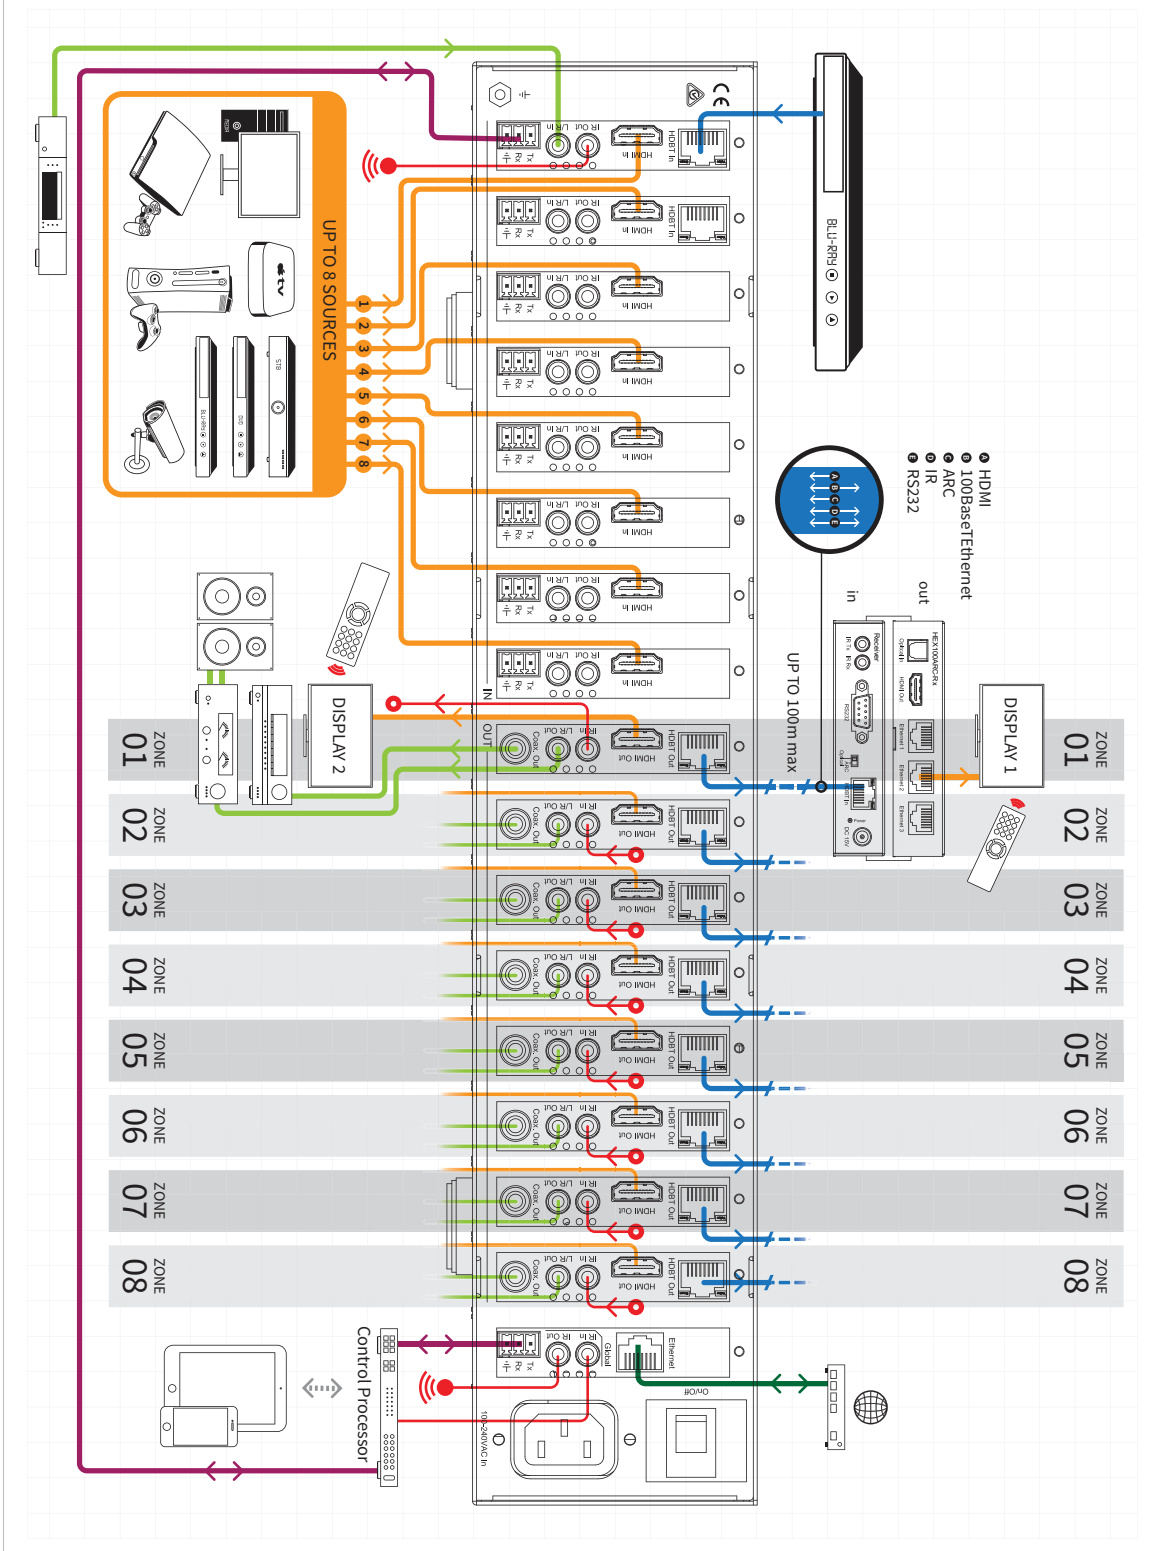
UP TO 8 SOURCES
1
2
3
4
5
6
7
8
BLU-RAY
STB
DVD
HDMI In
HDBT In
IR Out
IR In
L/R In
Tx
Rx
HDMI Out
HDBT Out
Coax. Out
L/R Out
IN
OUT
DISPLAY 2
DISPLAY 1
UP TO 100m max
A HDMI
B 100BaseTEthernet
C ARC
D IR
E RS232
out
in
HEX100ARC-Rx
Receiver
HDMI Out
Optical
RS232
Ethernet 1
Ethernet 2
Ethernet 3
HDBT In
Power
DC 12V
ZONE 01
ZONE 02
ZONE 03
ZONE 04
ZONE 05
ZONE 06
ZONE 07
ZONE 08
Control Processor
Global
Ethernet
On/Off
100-240VAC In